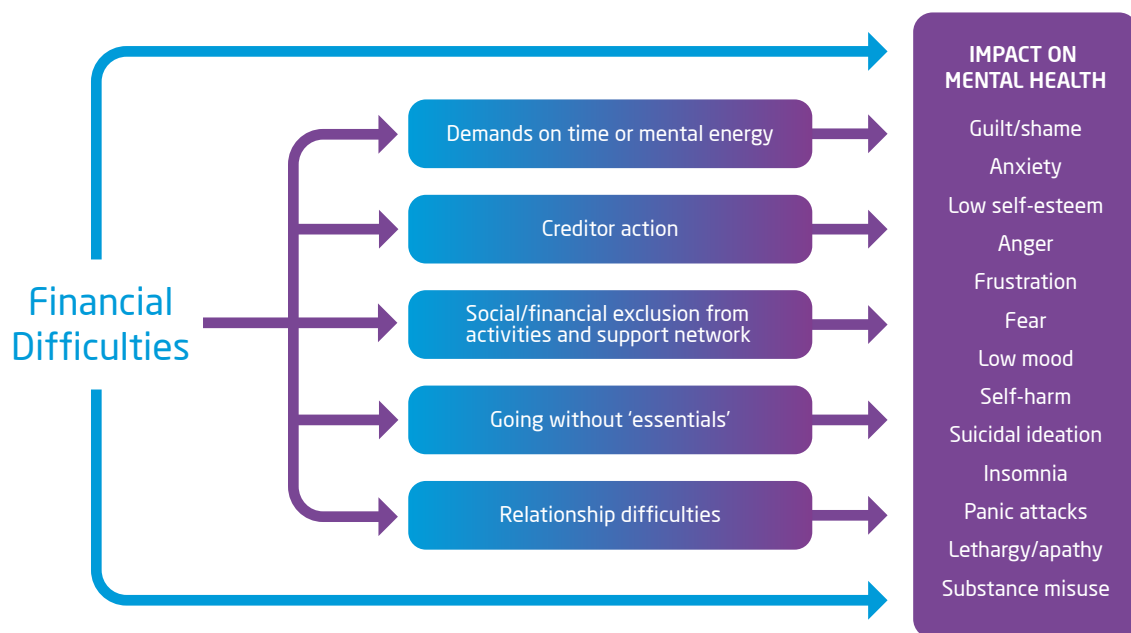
Financial Difficulties

Demands on time or mental energy

Creditor action

Social/financial exclusion from activities and support network

Going without 'essentials'

Relationship difficulties

IMPACT ON MENTAL HEALTH

Guilt/shame
Anxiety
Low self-esteem
Anger
Frustration
Fear
Low mood
Self-harm
Suicidal ideation
Insomnia
Panic attacks
Lethargy/apathy
Substance misuse